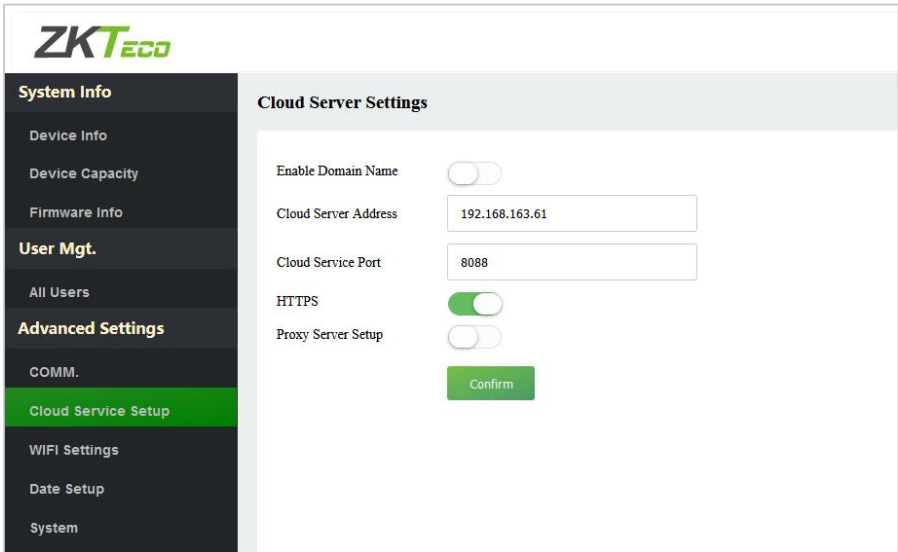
ZKTECO

System Info

Device Info

Device Capacity

Firmware Info

User Mgt.

All Users

Advanced Settings

COMM.

Cloud Service Setup

WIFI Settings

Date Setup

System

Cloud Server Settings

Enable Domain Name

Cloud Server Address 192.168.163.61

Cloud Service Port 8088

HTTPS

Proxy Server Setup

Confirm